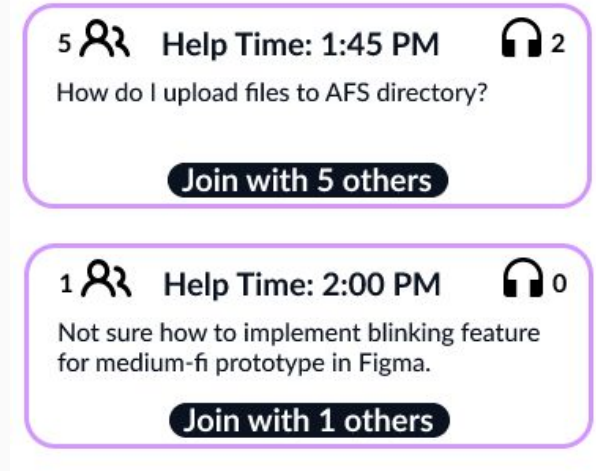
5 Help Time: 1:45 PM 2

How do I upload files to AFS directory?

Join with 5 others

1 Help Time: 2:00 PM 0

Not sure how to implement blinking feature for medium-fi prototype in Figma.

Join with 1 others